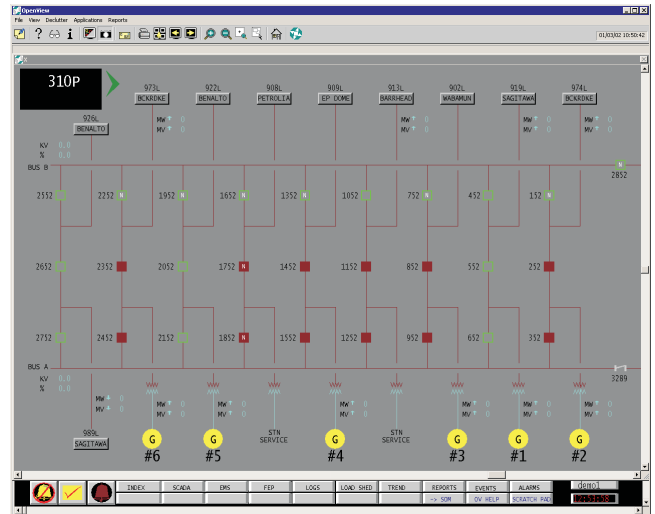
OpenView
File View Declutter Applications Reports
01/03/02 10:50:42

310P

973L BCKRDKE
922L BENALTO
908L PETROLIA
909L EP DOME
913L BARRHEAD
902L WABAMUN
919L SAGITAWA
974L BCKRDKE

926L BENALTO

MW 0
MV 0
MW 0
MV 0
MW 0
MV 0
MW 0
MV 0

KV 0.0
% 0.0

BUS B
N
2852

2552
2252 N
1952 N
1652 N
1352 N
1052
752 N
452
152 N

2652
2332
2052
1752 N
1452
1152
852
552
252

2732
2432
2152
1852 N
1552
1252
952
652
352

BUS A
3289
KV 0.0
% 0.0

MW 0
MV 0
MW 0
MV 0
MW 0
MV 0
MW 0
MV 0
MW 0
MV 0
MW 0
MV 0

989L SAGITAWA

G #6
G #5
STN SERVICE
G #4
STN SERVICE
G #3
G #1
G #2

INDEX
SCADA
EMS
FEP
LOGS
LOAD SHED
TREND
REPORTS
-> SOM
EVENTS
OV HELP
ALARMS
SCRATCH PAD
demo1
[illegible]